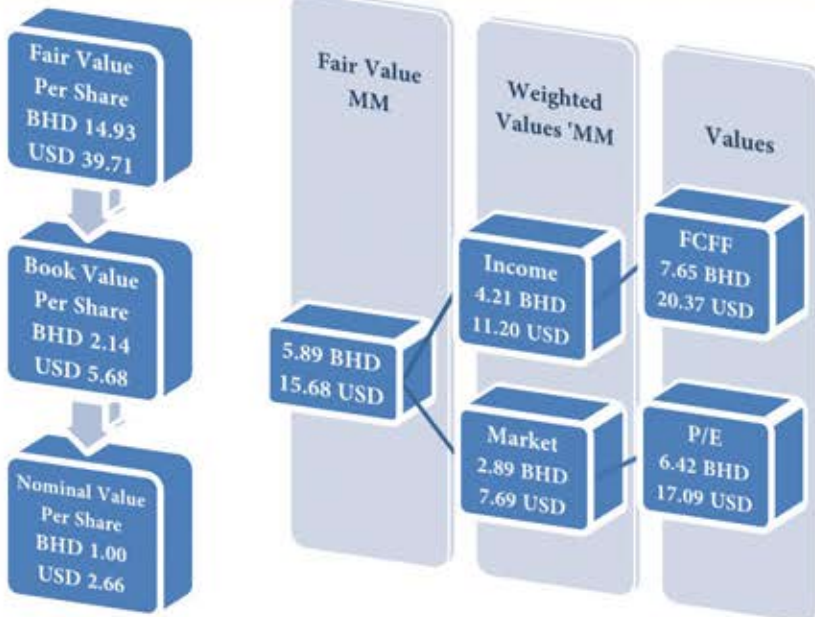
Fair Value Per Share
BHD 14.93
USD 39.71

Book Value Per Share
BHD 2.14
USD 5.68

Nominal Value Per Share
BHD 1.00
USD 2.66

Fair Value MM

5.89 BHD
15.68 USD

Weighted Values 'MM

Income
4.21 BHD
11.20 USD

Market
2.89 BHD
7.69 USD

Values

FCFF
7.65 BHD
20.37 USD

P/E
6.42 BHD
17.09 USD